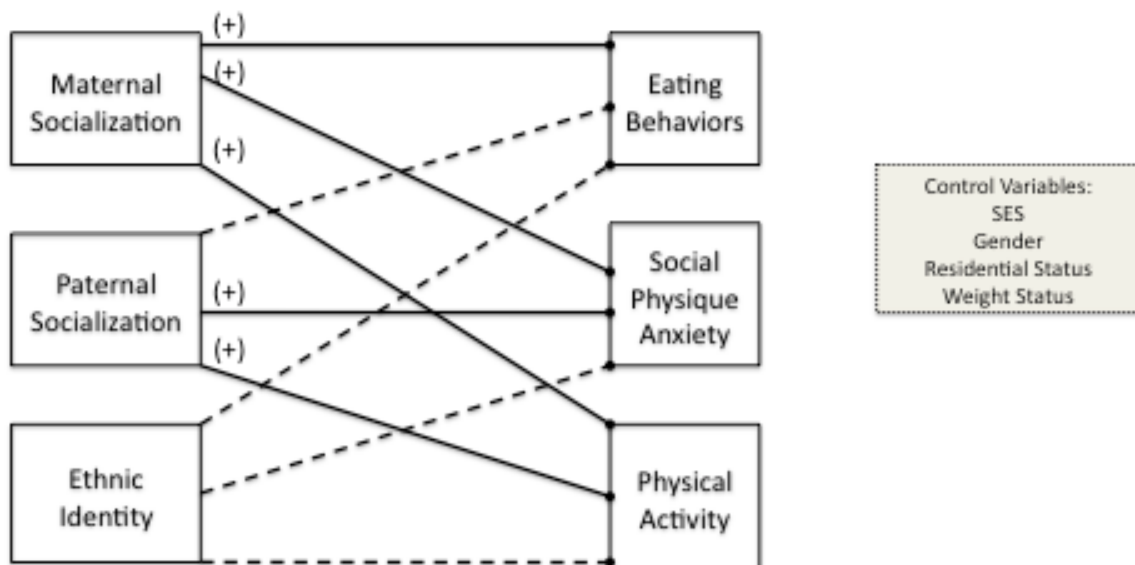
(+)

(+)

(+)

Maternal Socialization

Eating Behaviors

Control Variables:
SES
Gender
Residential Status
Weight Status

Social Physique Anxiety

Paternal Socialization

(+)

(+)

Ethnic Identity

Physical Activity